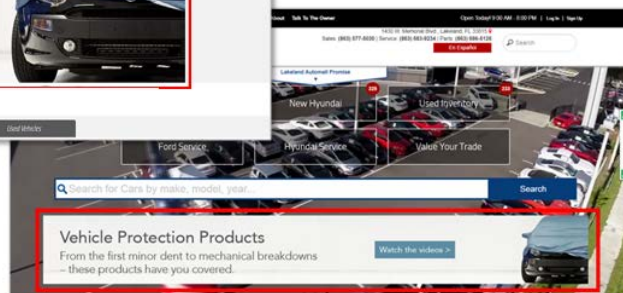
Used Vehicles

About Talk To The Owner

Open Today! 9:00 AM - 8:00 PM | Log In | Sign Up

1430 W. Memorial Blvd., Lakeland, FL 33815

Sales: (863) 577-6030 | Service: (863) 683-6234 | Parts: (863) 686-6126

En Español

Search

Lakeland Automall Promise

New Hyundai

Used Inventory

Ford Service

Hyundai Service

Value Your Trade

Search for Cars by make, model, year...

Search

Vehicle Protection Products

From the first minor dent to mechanical breakdowns – these products have you covered.

Watch the videos >